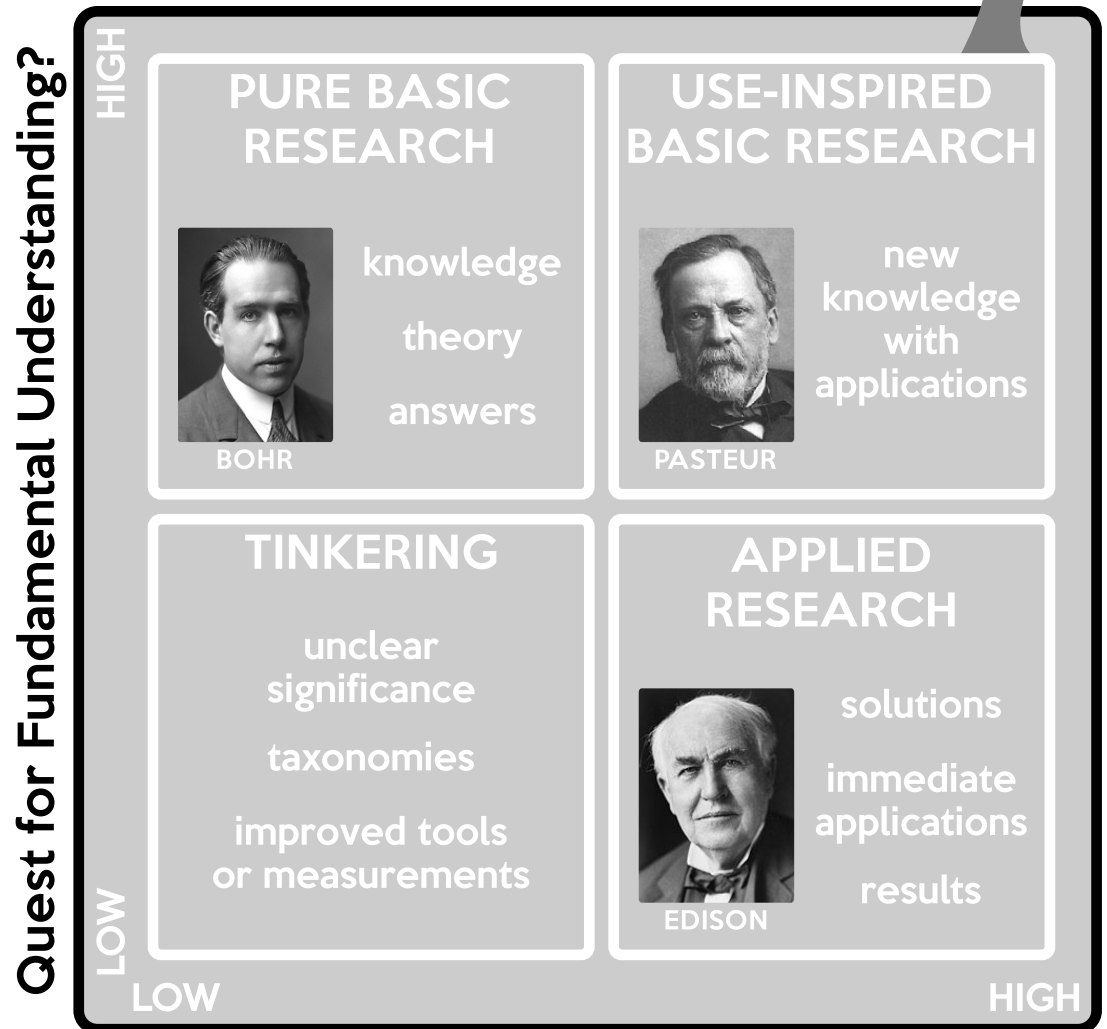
Quest for Fundamental Understanding?

HIGH

PURE BASIC RESEARCH

knowledge

theory

answers

BOHR

USE-INSPIRED BASIC RESEARCH

new knowledge with applications

PASTEUR

TINKERING

unclear significance

taxonomies

improved tools or measurements

APPLIED RESEARCH

solutions

immediate applications

results

EDISON

LOW

LOW

HIGH